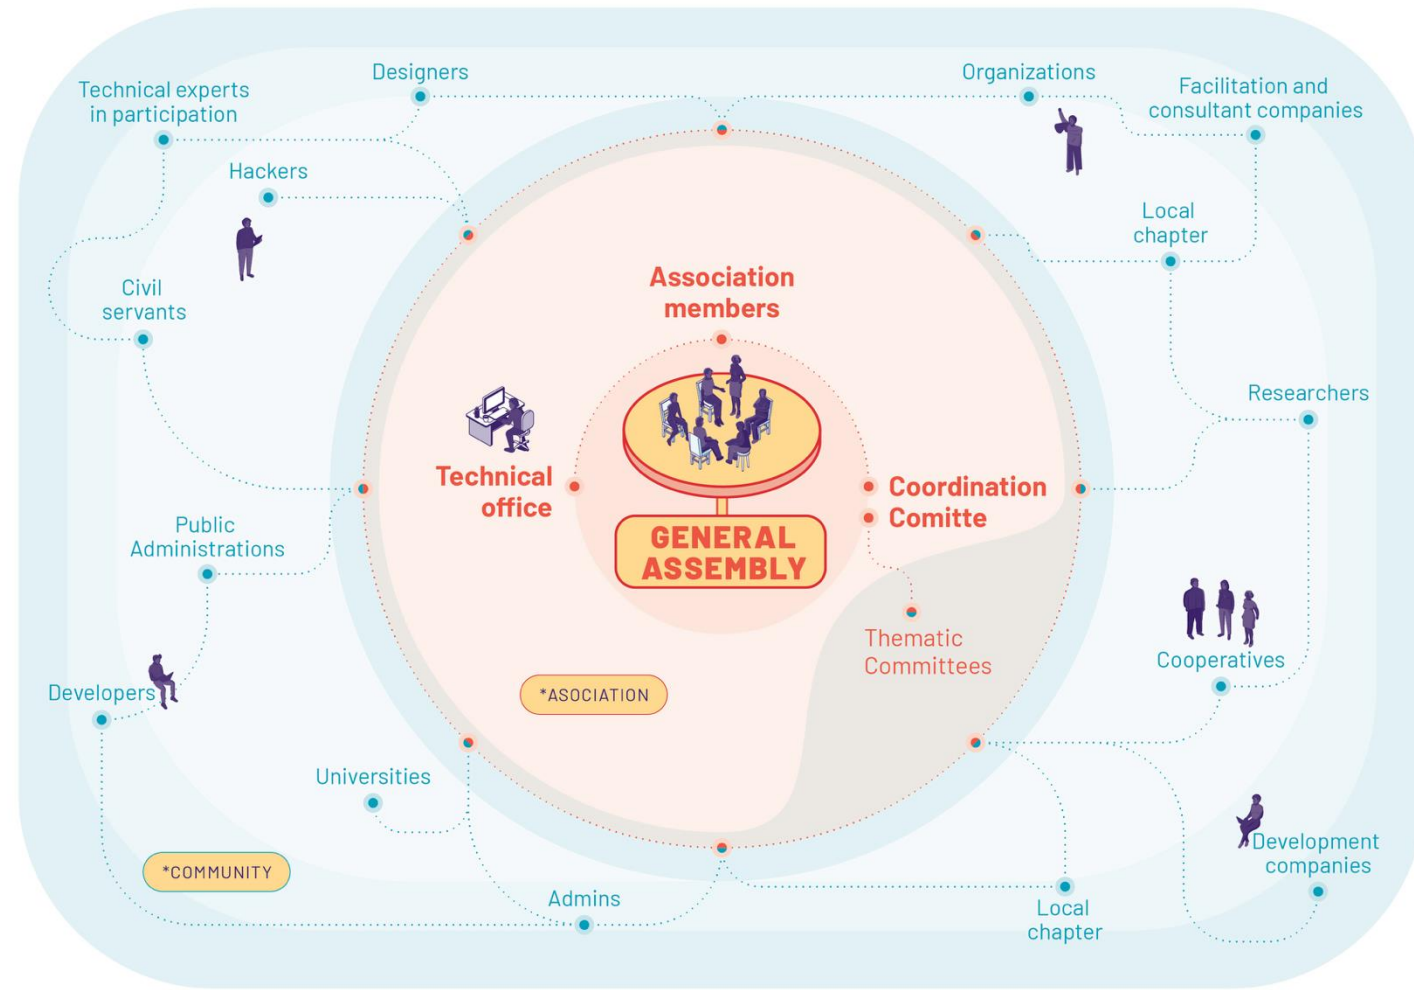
Technical experts in participation

Designers

Organizations

Facilitation and consultant companies

Hackers

Local chapter

Civil servants

Association members

Researchers

Technical office

Coordination Comitte

GENERAL ASSEMBLY

Public Administrations

Thematic Committees

Cooperatives

Developers

*ASOCIATION

Universities

Development companies

*COMMUNITY

Admins

Local chapter